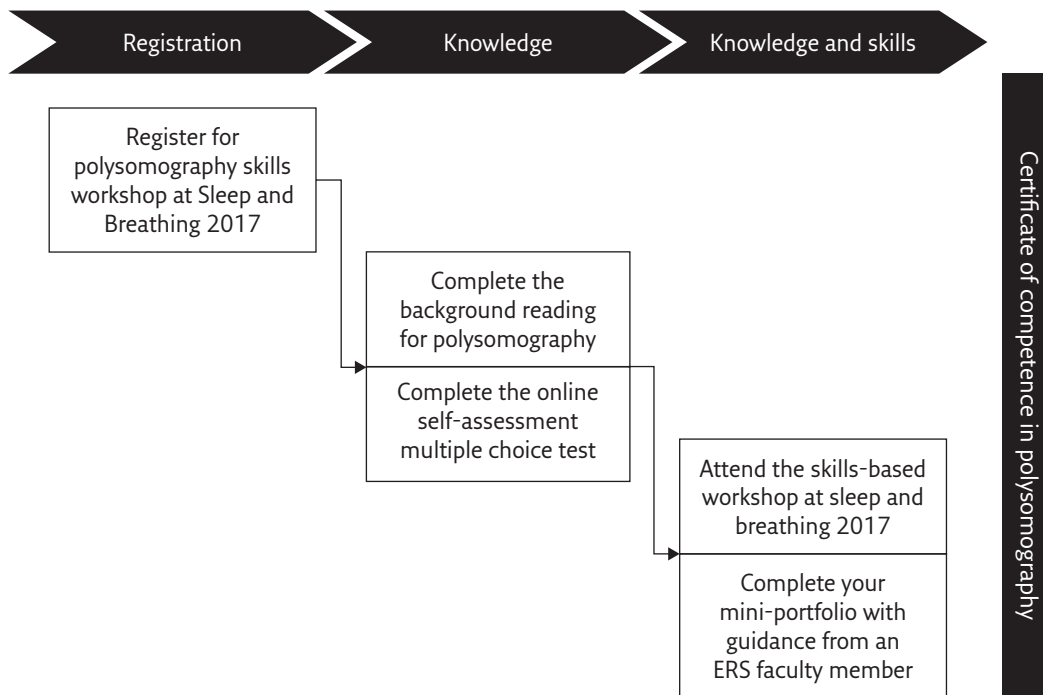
Registration
Knowledge
Knowledge and skills

Register for polysomography skills workshop at Sleep and Breathing 2017

Complete the background reading for polysomography

Complete the online self-assessment multiple choice test

Attend the skills-based workshop at sleep and breathing 2017

Complete your mini-portfolio with guidance from an ERS faculty member

Certificate of competence in polysomography